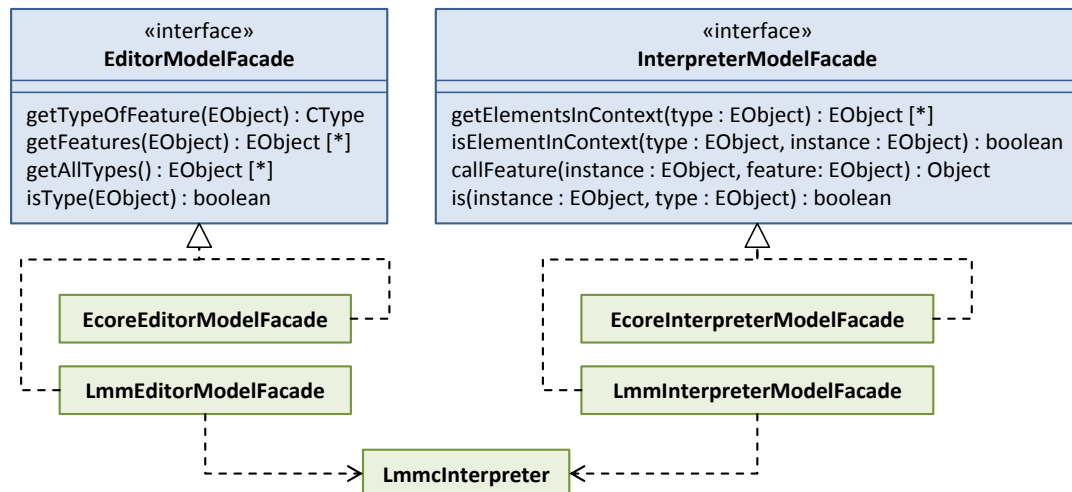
«interface»
EditorModelFacade

getTypeOfFeature(EObject) : CType
getFeatures(EObject) : EObject [*]
getAllTypes() : EObject [*]
isType(EObject) : boolean

«interface»
InterpreterModelFacade

getElementsInContext(type : EObject) : EObject [*]
isElementInContext(type : EObject, instance : EObject) : boolean
callFeature(instance : EObject, feature: EObject) : Object
is(instance : EObject, type : EObject) : boolean

EcoreEditorModelFacade

LmmEditorModelFacade

EcoreInterpreterModelFacade

LmmInterpreterModelFacade

LmmcInterpreter